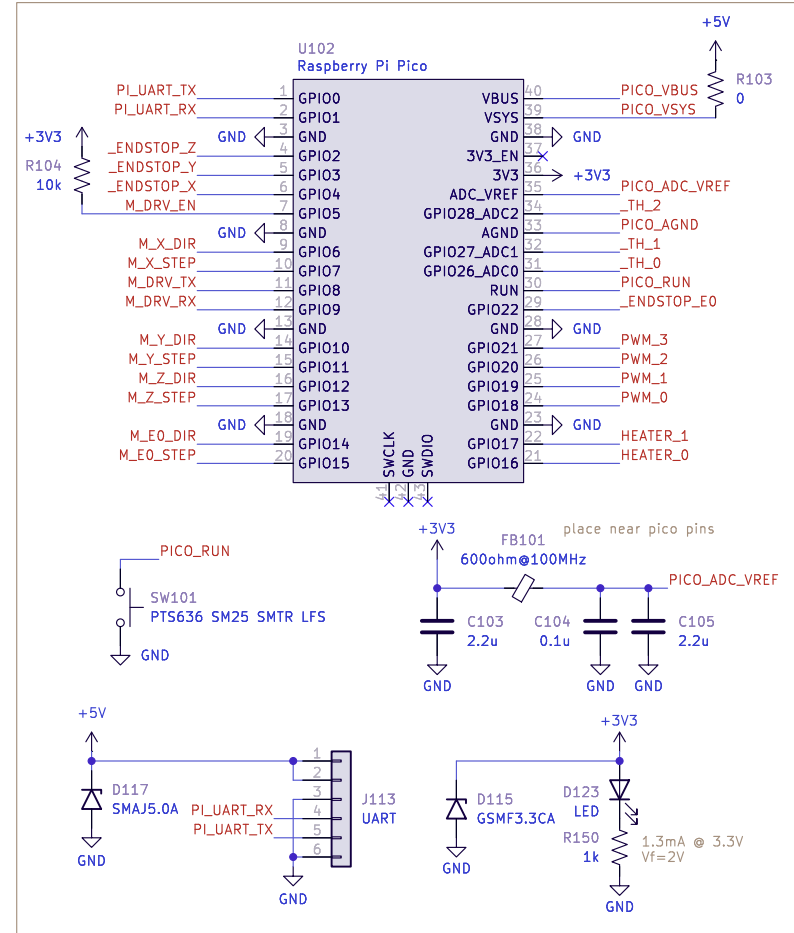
U102
Raspberry Pi Pico

PI_UART_TX 1 GPIO0
PI_UART_RX 2 GPIO1
GND 3 GND
_ENDSTOP_Z 4 GPIO2
_ENDSTOP_Y 5 GPIO3
_ENDSTOP_X 6 GPIO4
M_DRV_EN 7 GPIO5
GND 8 GND
M_X_DIR 9 GPIO6
M_X_STEP 10 GPIO7
M_DRV_TX 11 GPIO8
M_DRV_RX 12 GPIO9
GND 13 GND
M_Y_DIR 14 GPIO10
M_Y_STEP 15 GPIO11
M_Z_DIR 16 GPIO12
M_Z_STEP 17 GPIO13
GND 18 GND
M_E0_DIR 19 GPIO14
M_E0_STEP 20 GPIO15

40 VBUS PICO_VBUS
39 VSYS PICO_VSYS
38 GND GND
37 3V3_EN
36 3V3 +3V3
35 ADC_VREF PICO_ADC_VREF
34 GPIO28_ADC2 _TH_2
33 AGND PICO_AGND
32 GPIO27_ADC1 _TH_1
31 GPIO26_ADC0 _TH_0
30 RUN PICO_RUN
29 GPIO22 _ENDSTOP_E0
28 GND GND
27 GPIO21 PWM_3
26 GPIO20 PWM_2
25 GPIO19 PWM_1
24 GPIO18 PWM_0
23 GND GND
22 GPIO17 HEATER_1
21 GPIO16 HEATER_0

SWCLK 41
GND 42
SWDIO 43

+5V
R103
0

+3V3
R104
10k

PICO_RUN
SW101
PTS636 SM25 SMTR LFS
GND

+3V3
FB101
600ohm@100MHz
place near pico pins
PICO_ADC_VREF
C103
2.2u
C104
0.1u
C105
2.2u
GND GND GND

+5V
D117
SMAJ5.0A
GND
1 2 3 4 5 6
PI_UART_RX
PI_UART_TX
J113
UART
GND

D115
GSMF3.3CA
GND

+3V3
D123
LED
R150
1k
1.3mA @ 3.3V
Vf=2V
GND